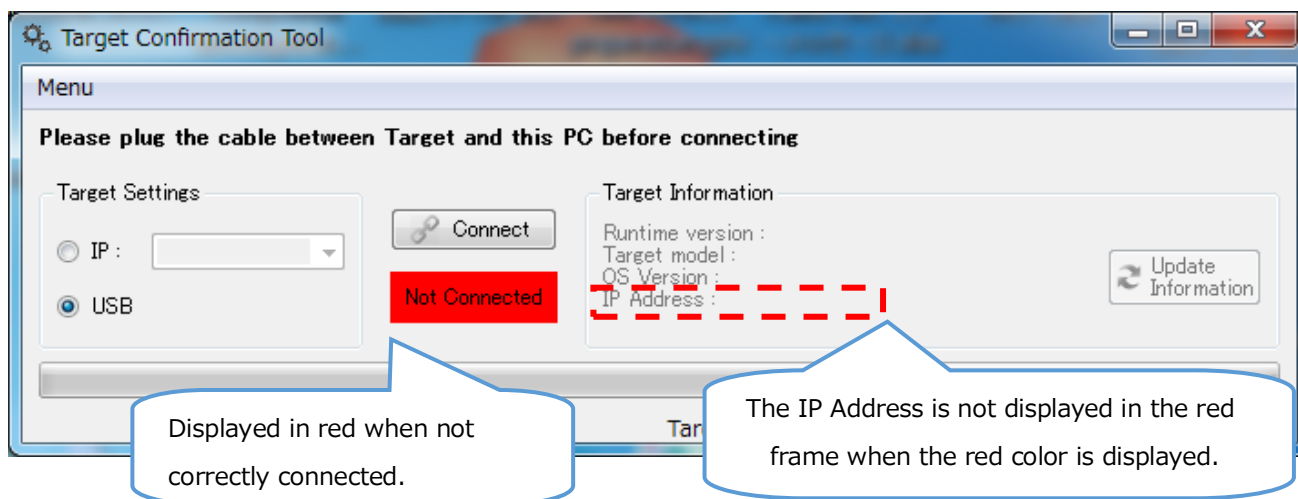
Target Confirmation Tool

Menu

Please plug the cable between Target and this PC before connecting

Target Settings

IP :

USB

Connect

Not Connected

Target Information

Runtime version :
Target model :
OS Version :
IP Address :

Update Information

Displayed in red when not correctly connected.

Tar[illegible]

The IP Address is not displayed in the red frame when the red color is displayed.